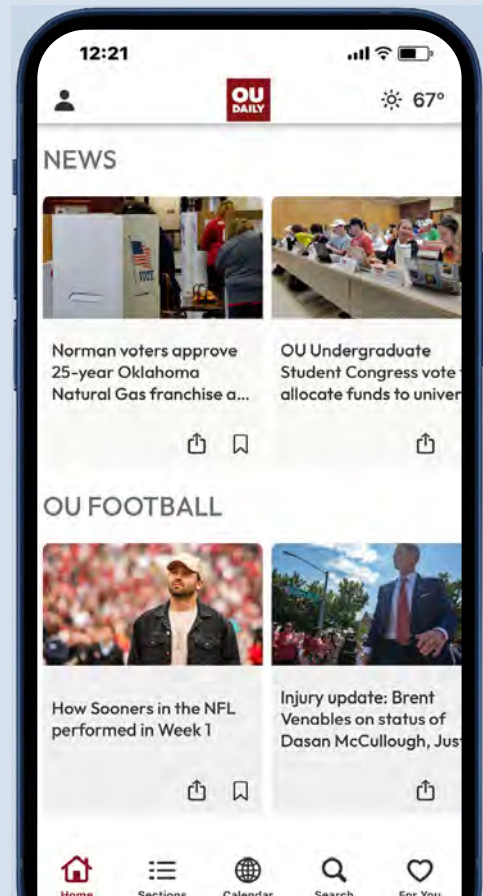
12:21

OU DAILY

67°

NEWS

VOTE

Norman voters approve 25-year Oklahoma Natural Gas franchise a...

OU Undergraduate Student Congress vote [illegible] allocate funds to univer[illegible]

OU FOOTBALL

How Sooners in the NFL performed in Week 1

Injury update: Brent Venables on status of Dasan McCullough, Jus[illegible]

Home Sections Calendar Search For You